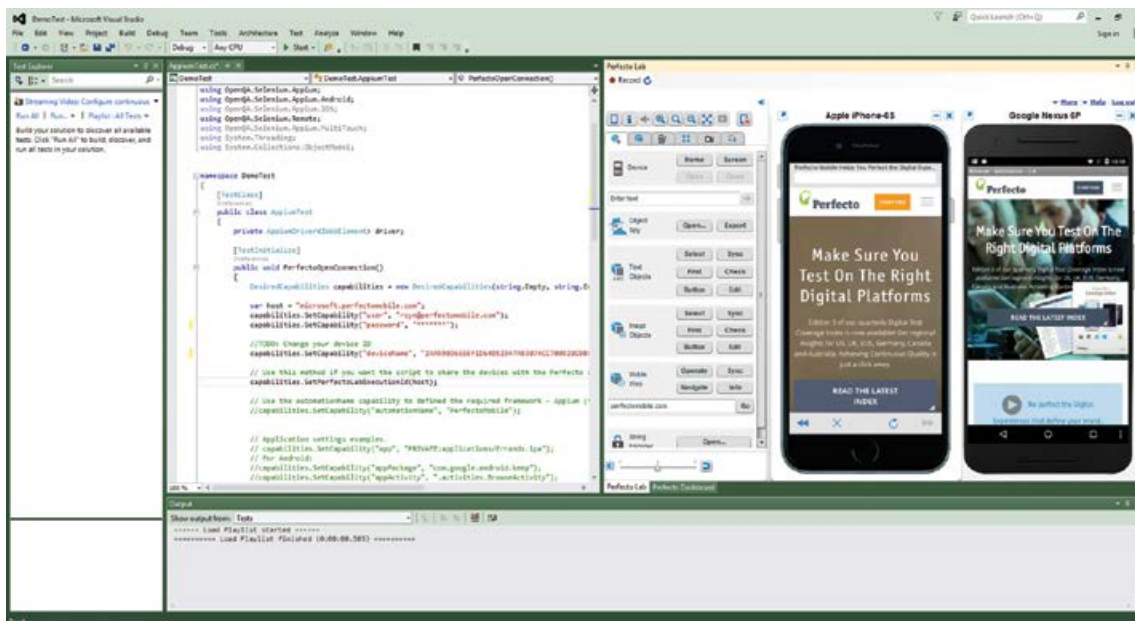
DemoTest - Microsoft Visual Studio
File Edit View Project Build Debug Team Tools Architecture Test Analyze Window Help
Quick Launch (Ctrl+Q)
Sign in
Debug Any CPU Start

Test Explorer
Search
Streaming Video: Configure continuous
Run All | Run... | Playlist : All Tests
Build your solution to discover all available tests. Click "Run All" to build, discover, and run all tests in your solution.

AppiumTest.cs
DemoTest
DemoTest.AppiumTest
PerfectoOpenConnection()

using OpenQA.Selenium.Appium;
using OpenQA.Selenium.Appium.Android;
using OpenQA.Selenium.Appium.iOS;
using OpenQA.Selenium.Remote;
using OpenQA.Selenium.Appium.MultiTouch;
using System.Threading;
using System.Collections.ObjectModel;

namespace DemoTest
{
[TestClass]
public class AppiumTest
{
private AppiumDriver<IWebElement> driver;

[TestInitialize]
public void PerfectoOpenConnection()
{
DesiredCapabilities capabilities = new DesiredCapabilities(string.Empty, string.E

var host = "microsoft.perfectomobile.com";
capabilities.SetCapability("user", "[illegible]@perfectomobile.com");
capabilities.SetCapability("password", "*******");

//TODO: Change your device ID
capabilities.SetCapability("deviceName", "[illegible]");

// Use this method if you want the script to share the devices with the Perfecto
capabilities.SetPerfectoLabExecutionId(host);

// Use the automationName capability to defined the required framework - Appium (
//capabilities.SetCapability("automationName", "PerfectoMobile");

// Application settings examples.
// capabilities.SetCapability("app", "PRIVATE:applications/Friends.ipa");
// For Android:
//capabilities.SetCapability("appPackage", "com.google.android.keep");
//capabilities.SetCapability("appActivity", ".activities.BrowseActivity");

100 %

Perfecto Lab
Record
More Help
Apple iPhone-6S
Google Nexus 6P
Device Home Screen
Enter text
Object Spy Open... Export
Text Objects Select Sync Find Check Button Edit
Image Objects Select Sync Find Check Button Edit
Visible Web Operate Sync Navigate Info
perfectomobile.com Go
String Prompter Open...
Perfecto Lab Perfecto Dashboard

Perfecto
Make Sure You Test On The Right Digital Platforms
READ THE LATEST INDEX

Output
Show output from: Tests
------ Load Playlist started ------
========== Load Playlist finished (0:00:00.503) ==========